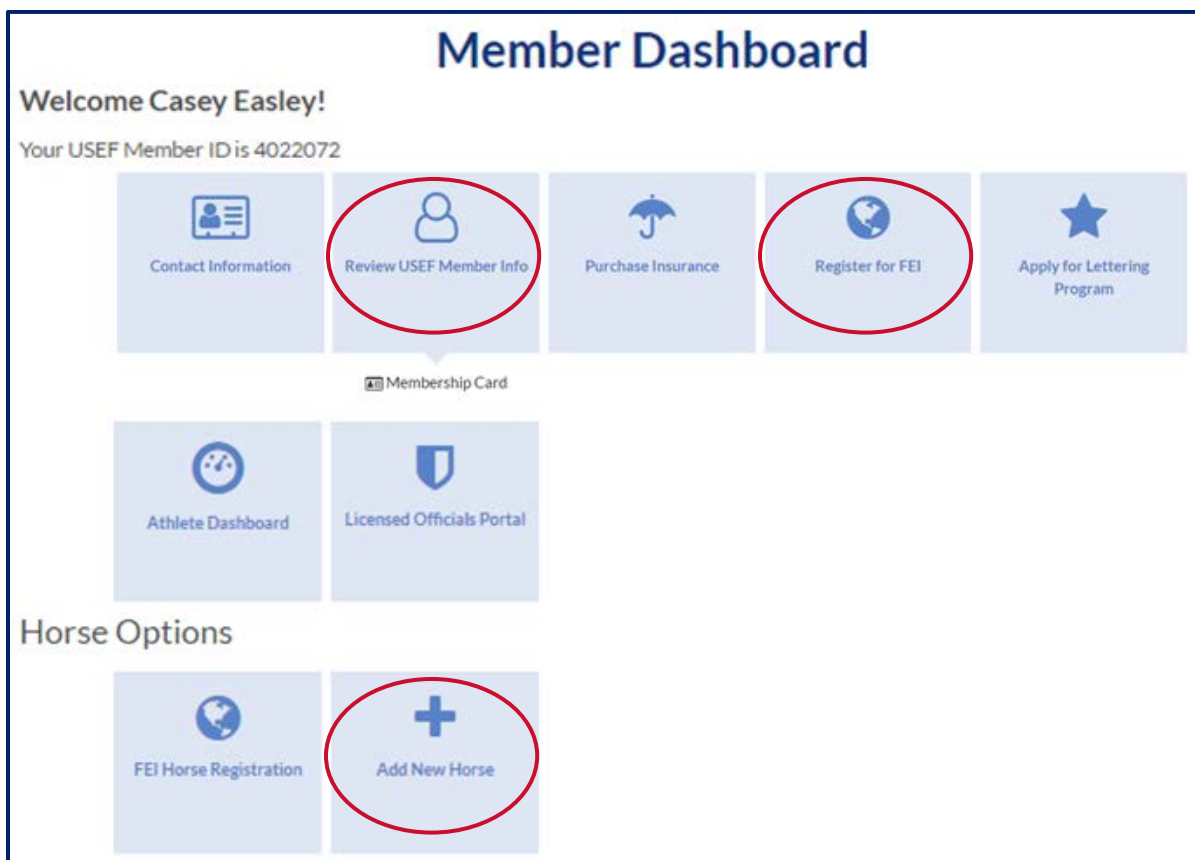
Member Dashboard

Welcome Casey Easley!

Your USEF Member ID is 4022072

Contact Information

Review USEF Member Info

Purchase Insurance

Register for FEI

Apply for Lettering Program

Membership Card

Athlete Dashboard

Licensed Officials Portal

Horse Options

FEI Horse Registration

Add New Horse